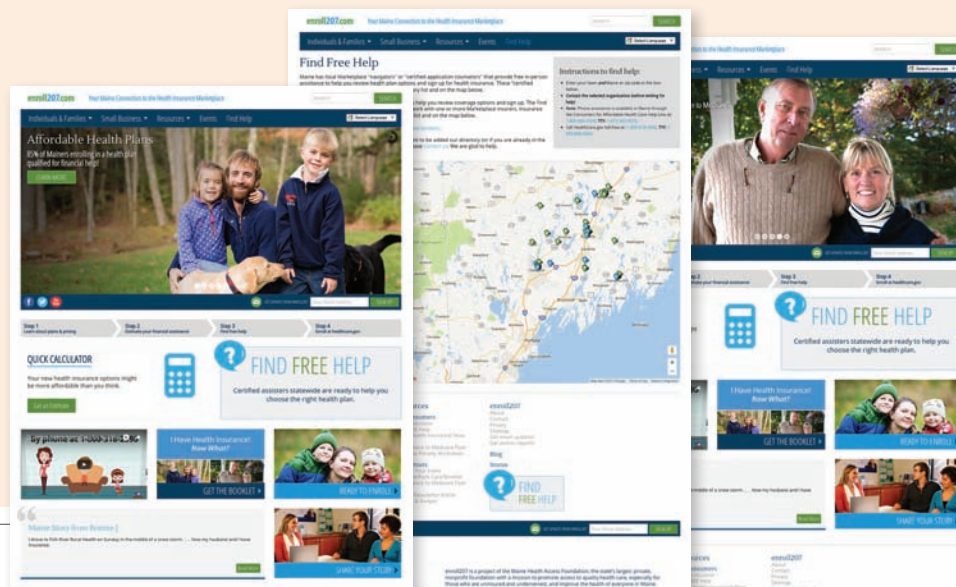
enroll207.com Your Maine Connection to the Health Insurance Marketplace

Individuals & Families Small Business Resources Events Find Help

Affordable Health Plans

85% of Mainers enrolling in a health plan qualified for financial help!

LEARN MORE

Step 1 Learn about plans & pricing
Step 2 Estimate your financial assistance
Step 3 Find free help
Step 4 Enroll at healthcare.gov

QUICK CALCULATOR

Your new health insurance options might be more affordable than you think.

Get an Estimate

FIND FREE HELP

Certified assisters statewide are ready to help you choose the right health plan.

By phone at 1-800-318-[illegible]

I Have Health Insurance! Now What?

GET THE BOOKLET

READY TO ENROLL

Maine Story from Bonnie J.

SHARE YOUR STORY

enroll207.com Your Maine Connection to the Health Insurance Marketplace

Individuals & Families Small Business Resources Events Find Help

Find Free Help

Instructions to find help:

enroll207

Blog

FIND FREE HELP

enroll207.com Your Maine Connection to the Health Insurance Marketplace

Resources Events Find Help

Step 3 Find free help
Step 4 Enroll at healthcare.gov

FIND FREE HELP

Certified assisters statewide are ready to help you choose the right health plan.

I Have Health Insurance! Now What?

GET THE BOOKLET

READY TO ENROLL

SHARE YOUR STORY

enroll207